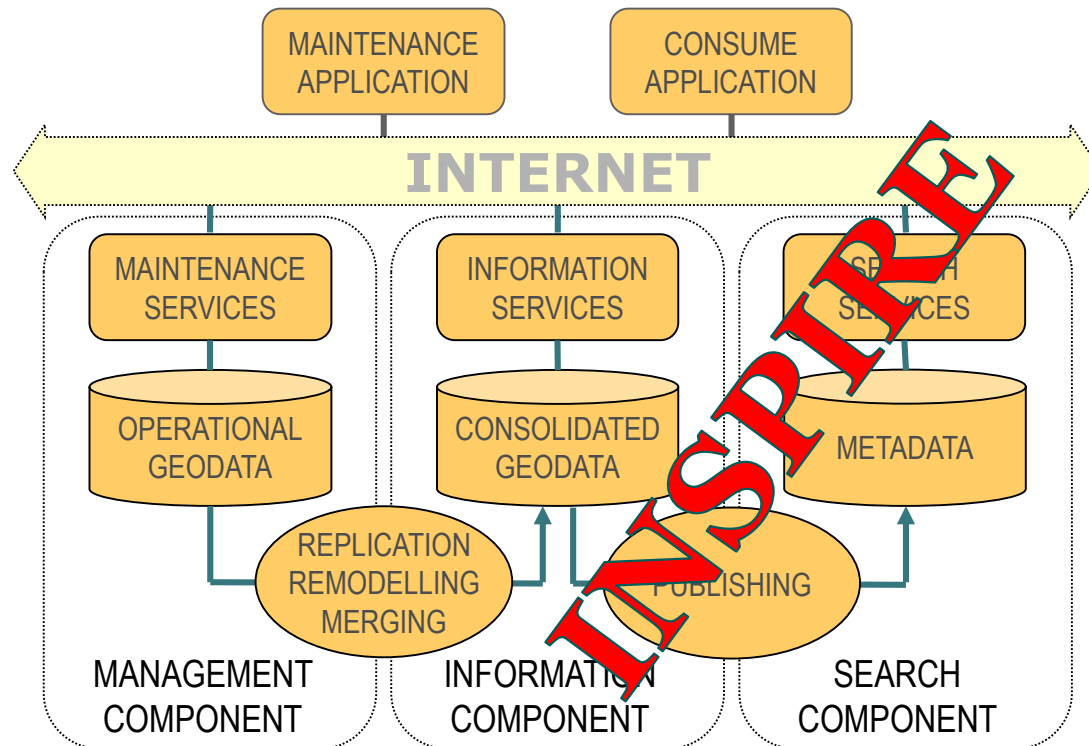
MAINTENANCE APPLICATION

CONSUME APPLICATION

INTERNET

MAINTENANCE SERVICES

OPERATIONAL GEODATA

INFORMATION SERVICES

CONSOLIDATED GEODATA

SE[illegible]H SERVICES

METADATA

REPLICATION REMODELLING MERGING

PUBLISHING

INSPIRE

MANAGEMENT COMPONENT

INFORMATI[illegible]N COMPONENT

SEARCH COMPONENT